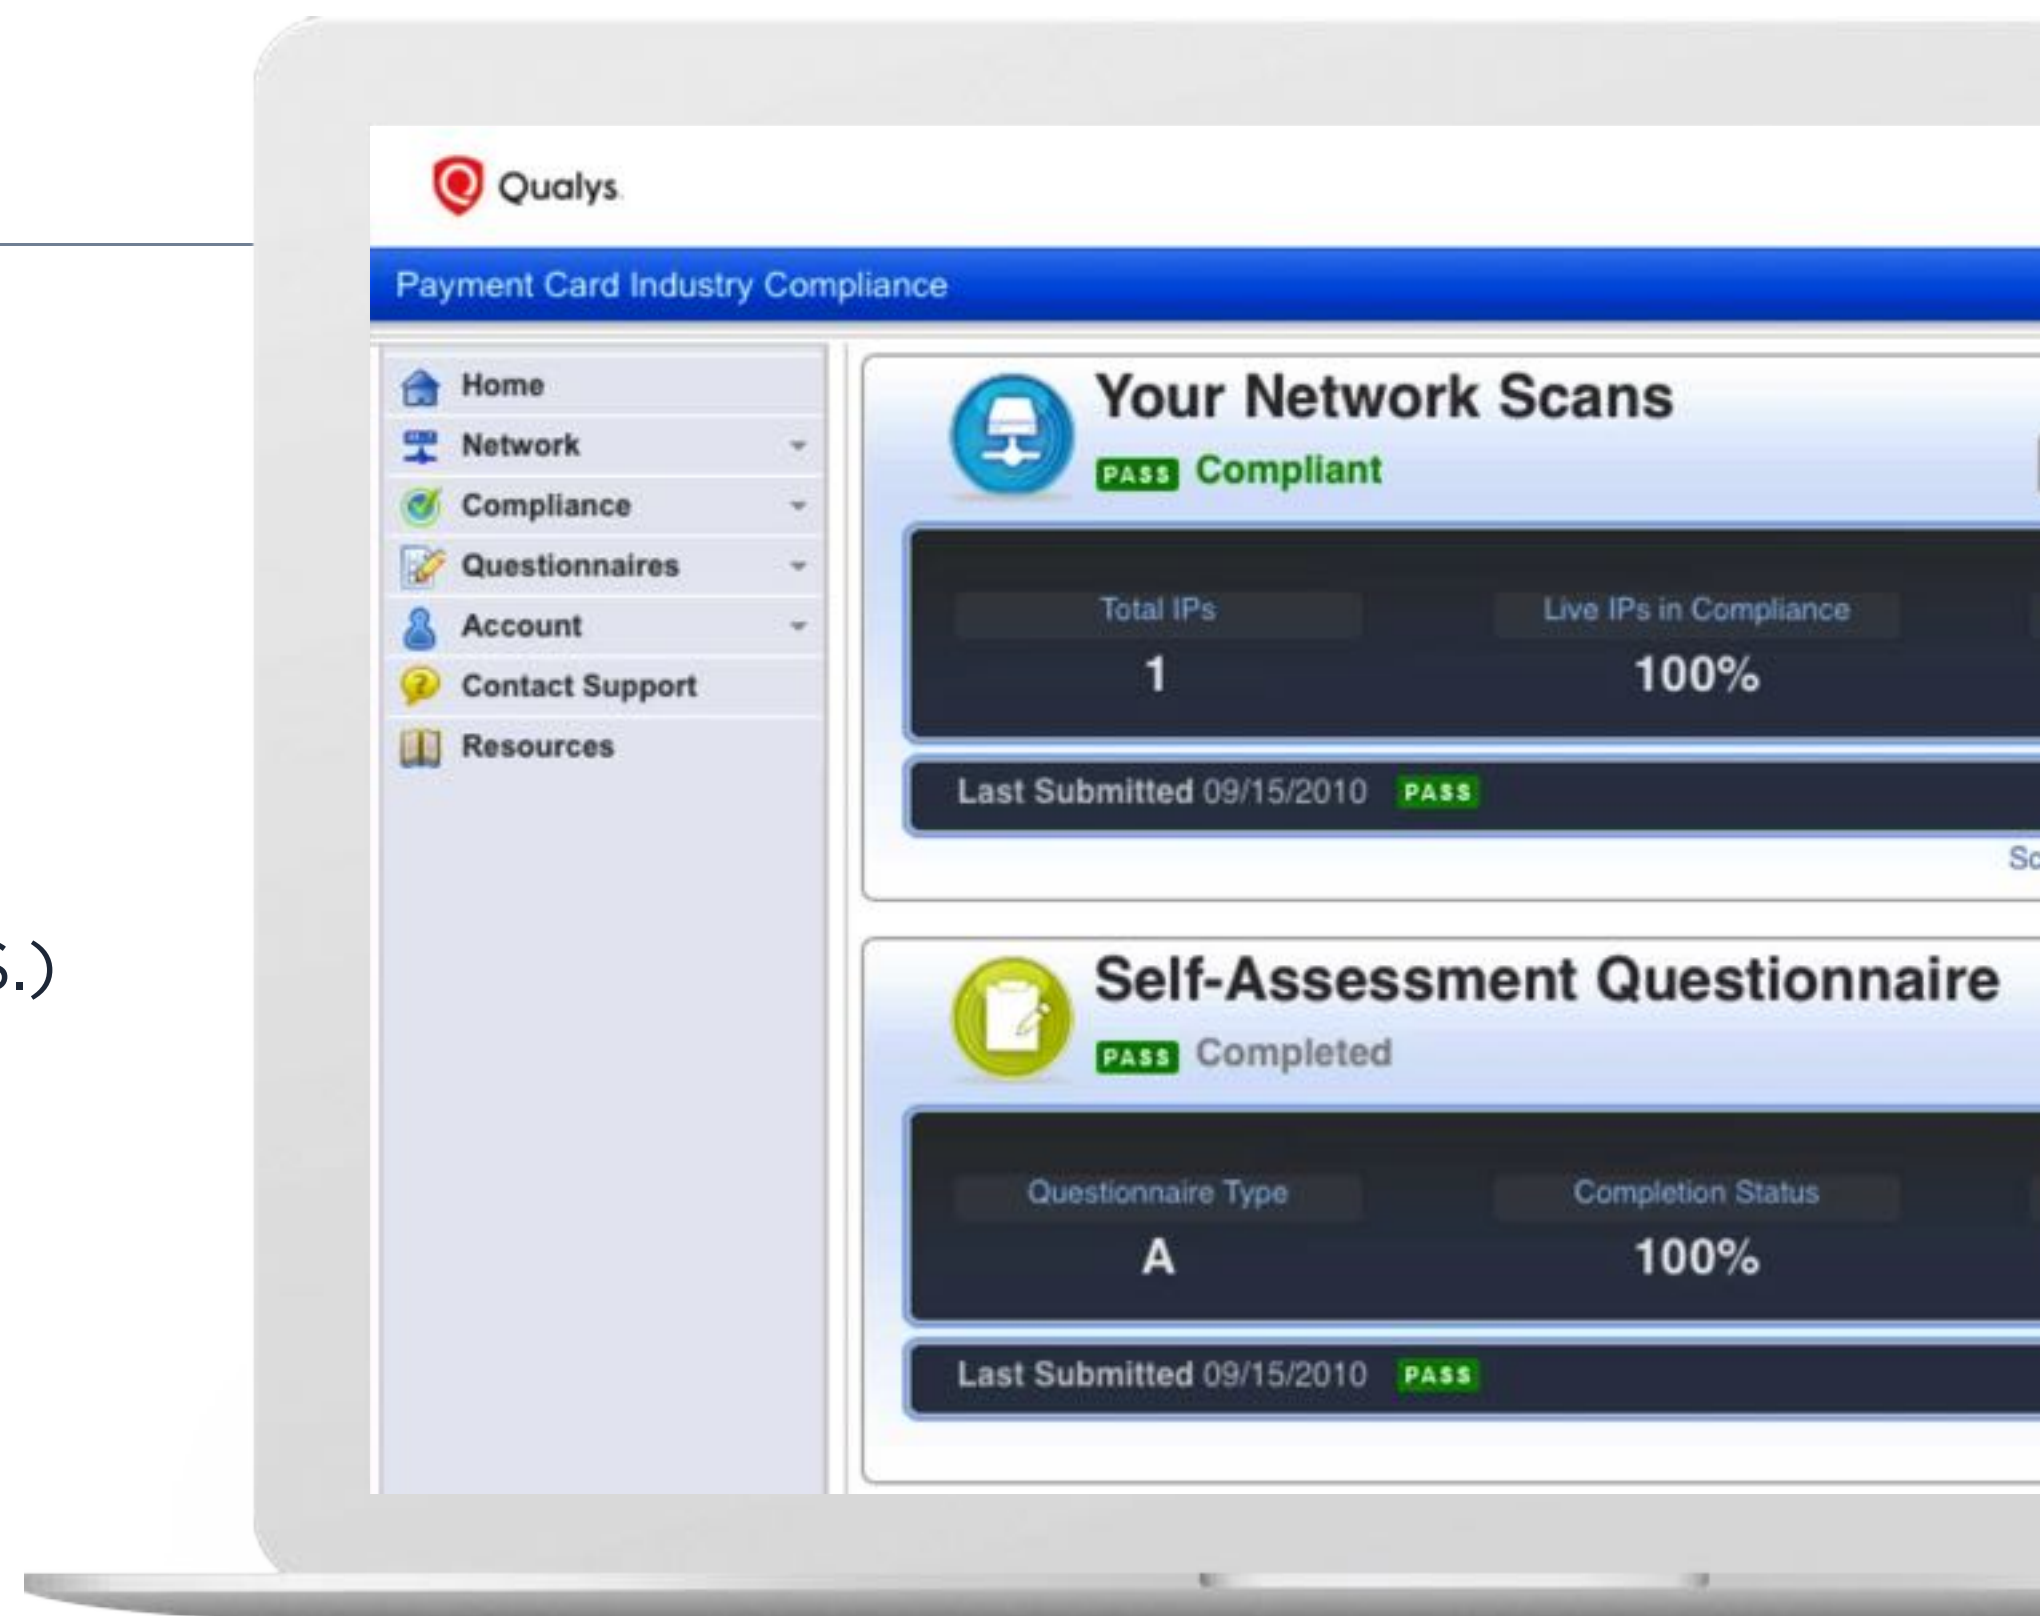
S.)

Qualys

Payment Card Industry Compliance

Home
Network
Compliance
Questionnaires
Account
Contact Support
Resources

Your Network Scans
PASS Compliant

| Total IPs | Live IPs in Compliance |
|---|---|
| 1 | 100% |

Last Submitted 09/15/2010 PASS

Sc

Self-Assessment Questionnaire
PASS Completed

| Questionnaire Type | Completion Status |
|---|---|
| A | 100% |

Last Submitted 09/15/2010 PASS